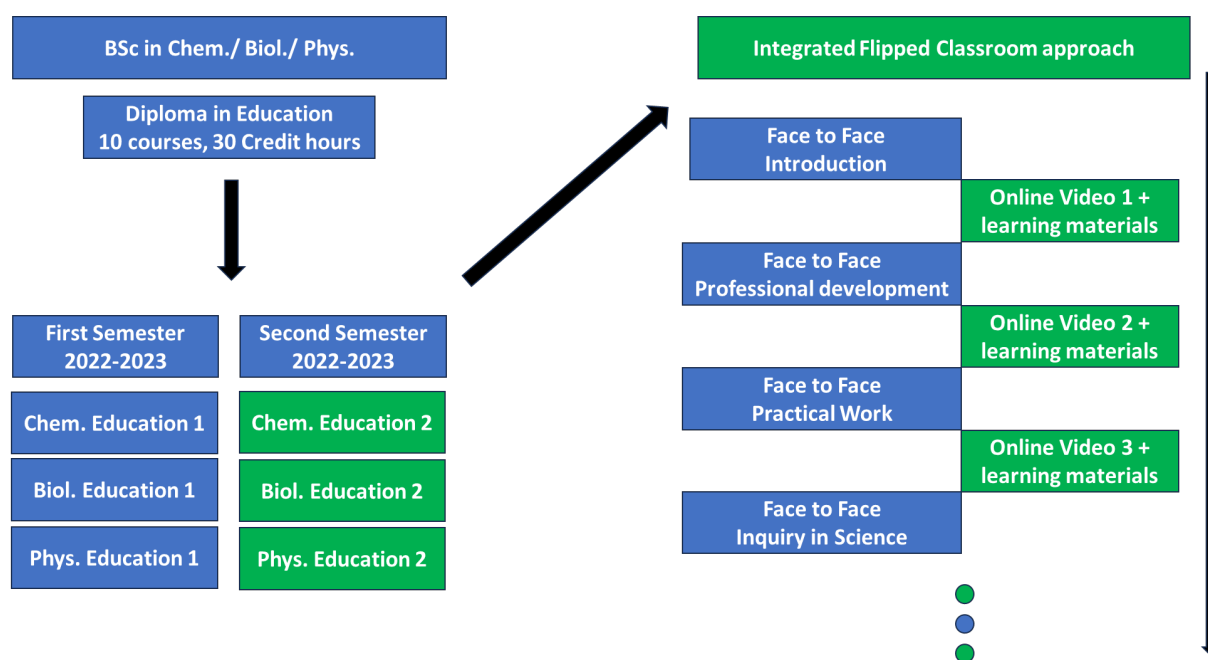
BSc in Chem./ Biol./ Phys.

Diploma in Education
10 courses, 30 Credit hours

First Semester
2022-2023

Second Semester
2022-2023

Chem. Education 1

Chem. Education 2

Biol. Education 1

Biol. Education 2

Phys. Education 1

Phys. Education 2

Integrated Flipped Classroom approach

Face to Face
Introduction

Online Video 1 +
learning materials

Face to Face
Professional development

Online Video 2 +
learning materials

Face to Face
Practical Work

Online Video 3 +
learning materials

Face to Face
Inquiry in Science